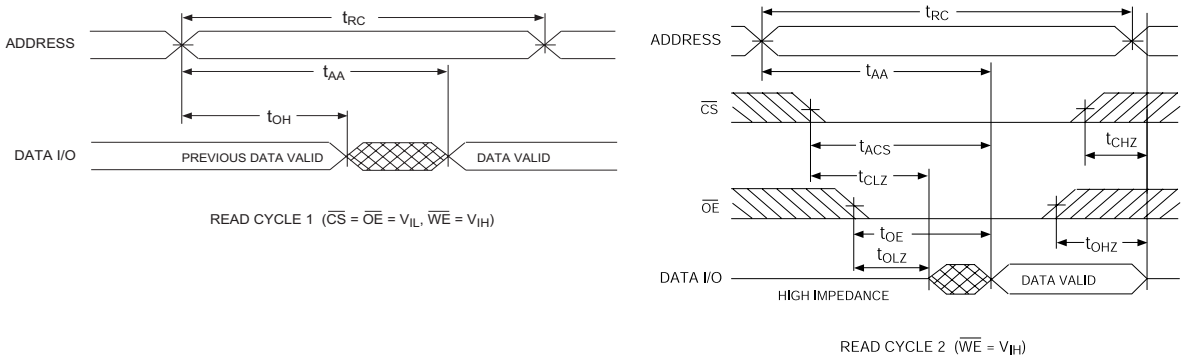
$t_{RC}$

ADDRESS

$t_{AA}$

$t_{OH}$

DATA I/O

PREVIOUS DATA VALID

DATA VALID

READ CYCLE 1 ($\overline{CS}$ = $\overline{OE}$ = $V_{IL}$, $\overline{WE}$ = $V_{IH}$)

$t_{RC}$

ADDRESS

$t_{AA}$

$\overline{CS}$

$t_{ACS}$

$t_{CHZ}$

$t_{CLZ}$

$\overline{OE}$

$t_{OE}$

$t_{OHZ}$

$t_{OLZ}$

DATA I/O

HIGH IMPEDANCE

DATA VALID

READ CYCLE 2 ($\overline{WE}$ = $V_{IH}$)